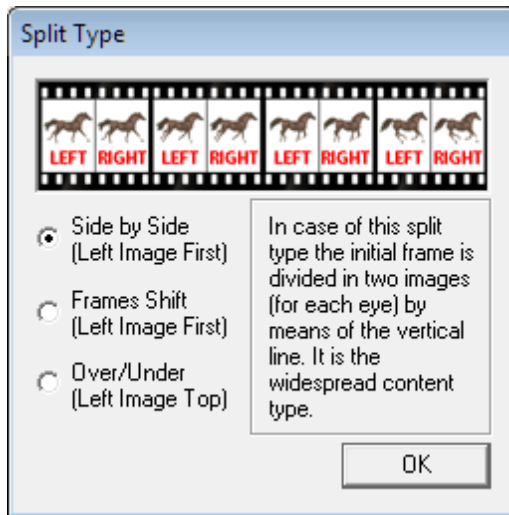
Split Type

LEFT RIGHT LEFT RIGHT LEFT RIGHT LEFT RIGHT

Side by Side (Left Image First)

Frames Shift (Left Image First)

Over/Under (Left Image Top)

In case of this split type the initial frame is divided in two images (for each eye) by means of the vertical line. It is the widespread content type.

OK